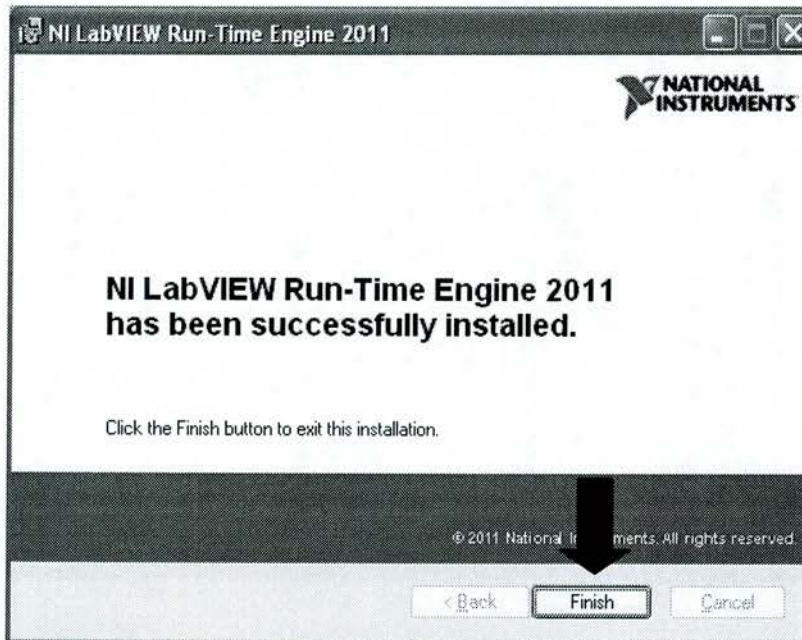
NI LabVIEW Run-Time Engine 2011

NATIONAL INSTRUMENTS

NI LabVIEW Run-Time Engine 2011 has been successfully installed.

Click the Finish button to exit this installation.

© 2011 National In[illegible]ments. All rights reserved.

< Back
Finish
Cancel